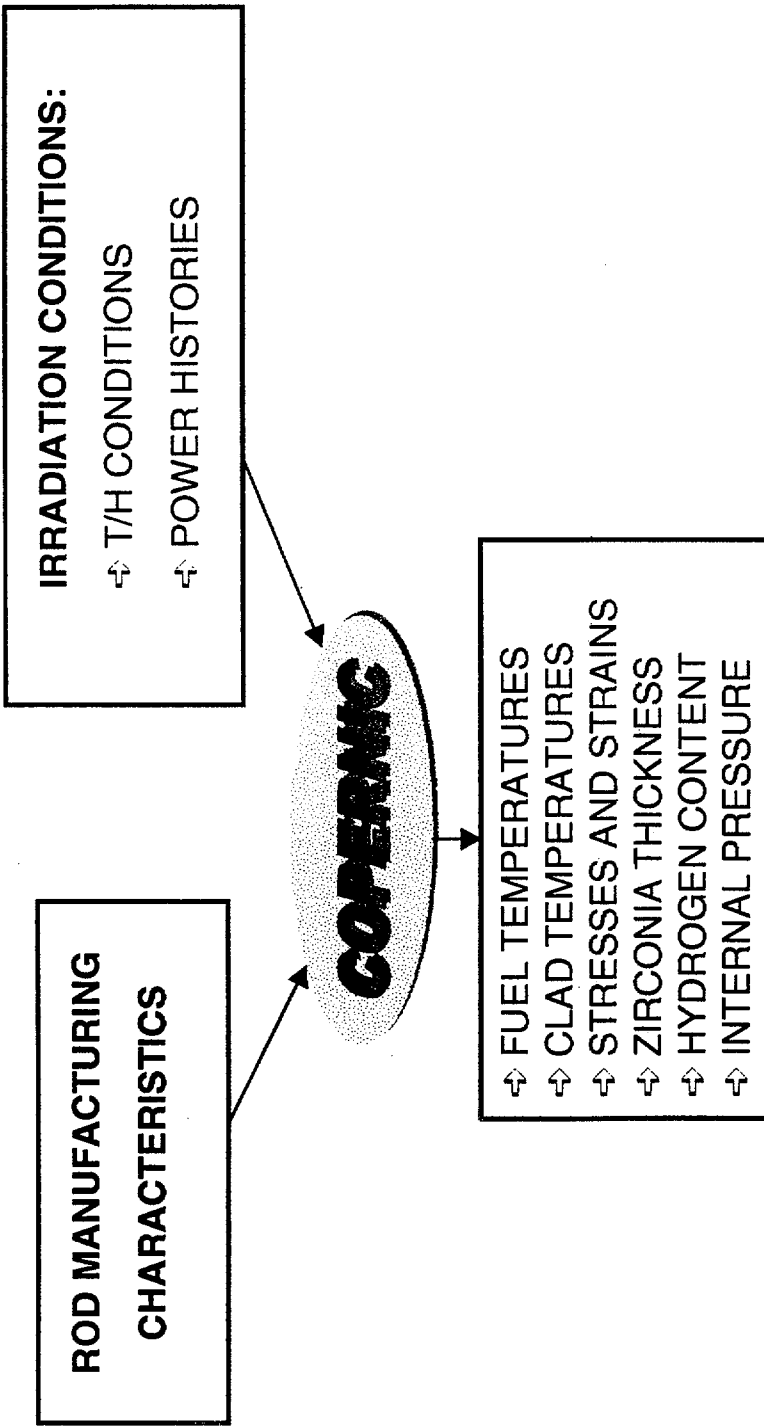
ROD MANUFACTURING CHARACTERISTICS

IRRADIATION CONDITIONS:
⇨ T/H CONDITIONS
⇨ POWER HISTORIES

COPERNIC

⇨ FUEL TEMPERATURES
⇨ CLAD TEMPERATURES
⇨ STRESSES AND STRAINS
⇨ ZIRCONIA THICKNESS
⇨ HYDROGEN CONTENT
⇨ INTERNAL PRESSURE